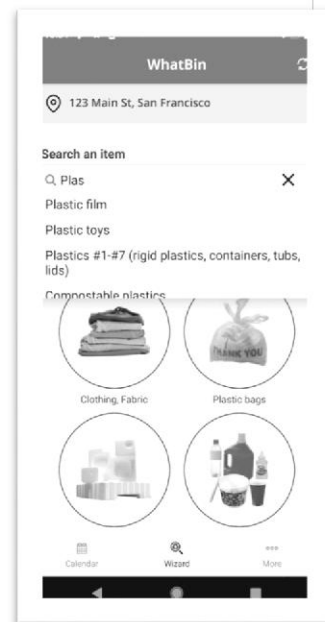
WhatBin

123 Main St, San Francisco

Search an item

Plas

Plastic film

Plastic toys

Plastics #1-#7 (rigid plastics, containers, tubs, lids)

Compostable plastics

THANK YOU

Clothing, Fabric

Plastic bags

Calendar

Wizard

More